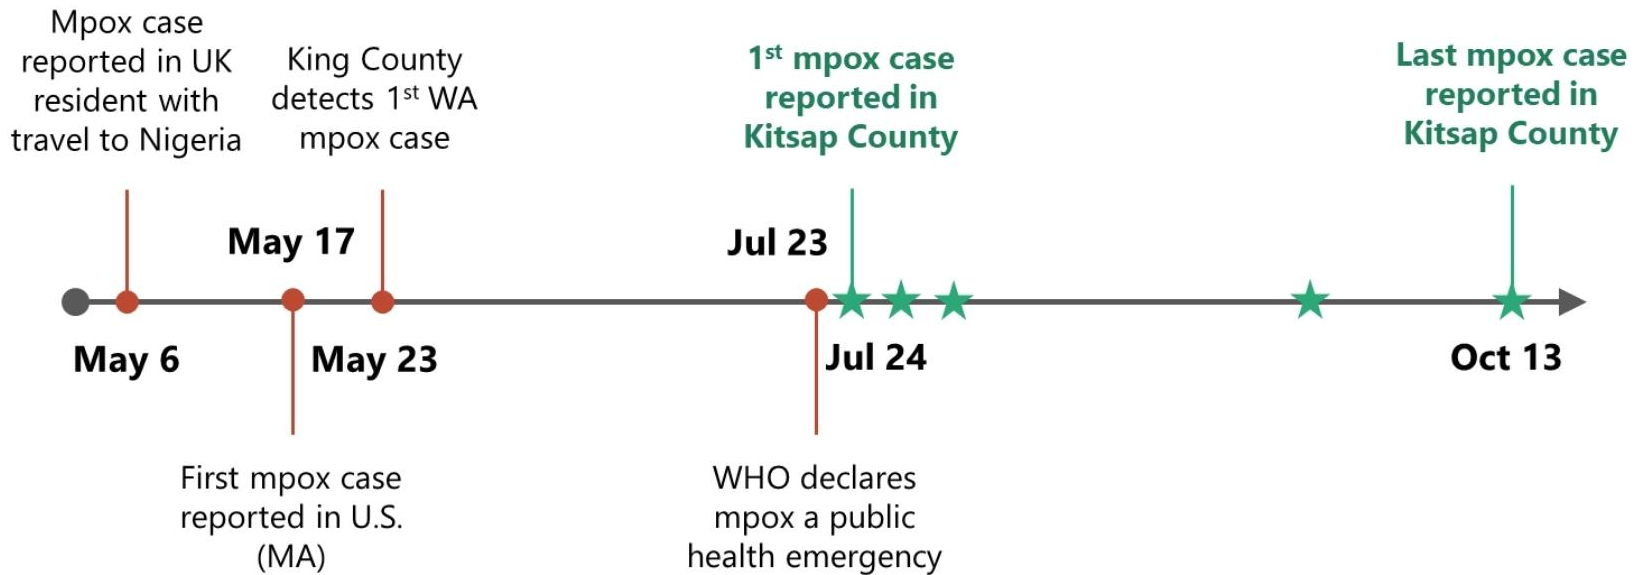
Mpox case reported in UK resident with travel to Nigeria

King County detects 1$^{st}$ WA mpox case

1$^{st}$ mpox case reported in Kitsap County

Last mpox case reported in Kitsap County

May 17

Jul 23

May 6

May 23

Jul 24

Oct 13

First mpox case reported in U.S. (MA)

WHO declares mpox a public health emergency